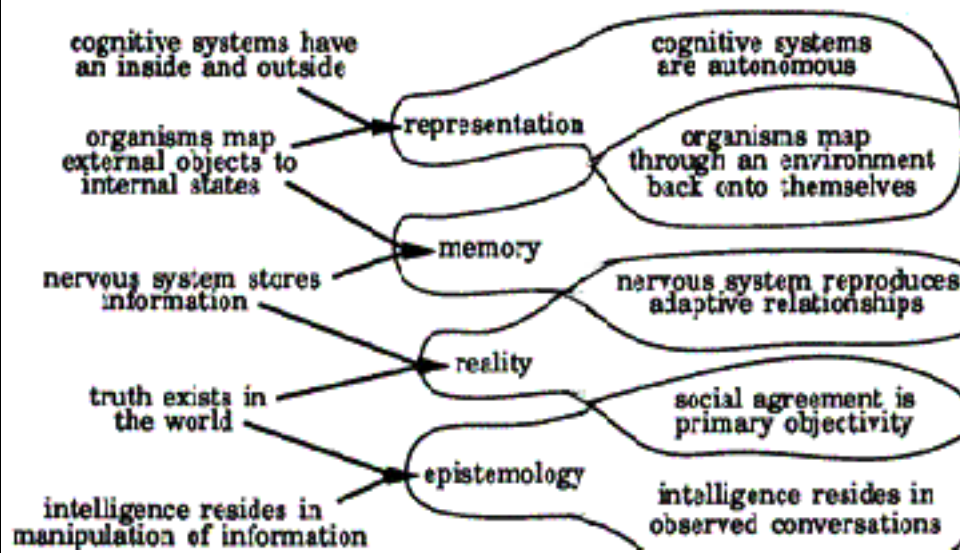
cognitive systems have an inside and outside

organisms map external objects to internal states

representation

cognitive systems are autonomous

organisms map through an environment back onto themselves

memory

nervous system stores information

nervous system reproduces adaptive relationships

reality

truth exists in the world

social agreement is primary objectivity

epistemology

intelligence resides in manipulation of information

intelligence resides in observed conversations